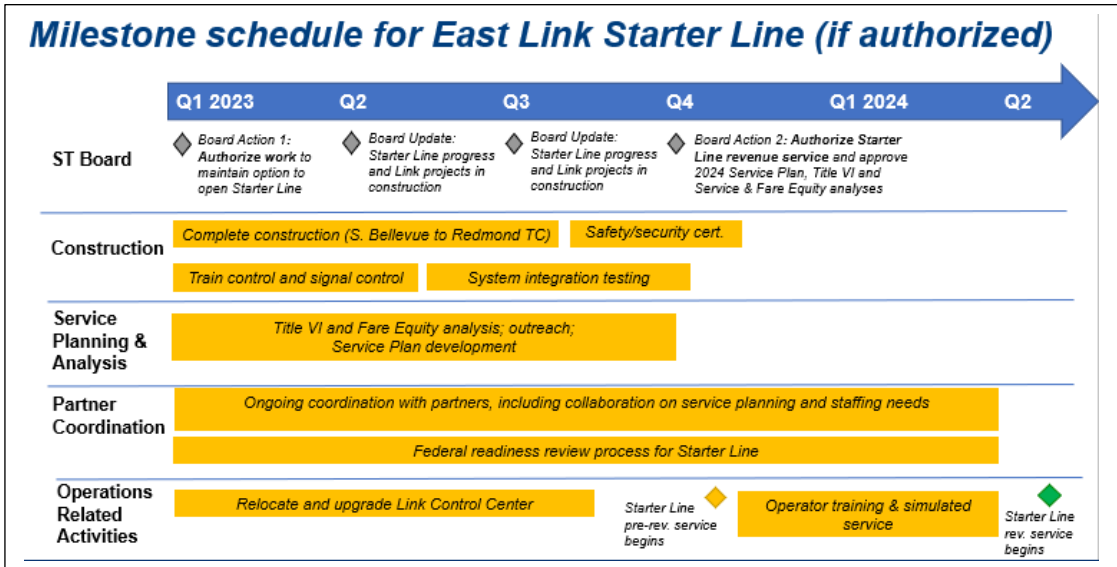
Milestone schedule for East Link Starter Line (if authorized)

Q1 2023
Q2
Q3
Q4
Q1 2024
Q2

ST Board

Board Action 1: Authorize work to maintain option to open Starter Line

Board Update: Starter Line progress and Link projects in construction

Board Update: Starter Line progress and Link projects in construction

Board Action 2: Authorize Starter Line revenue service and approve 2024 Service Plan, Title VI and Service & Fare Equity analyses

Construction

Complete construction (S. Bellevue to Redmond TC)

Safety/security cert.

Train control and signal control

System integration testing

Service Planning & Analysis

Title VI and Fare Equity analysis; outreach; Service Plan development

Partner Coordination

Ongoing coordination with partners, including collaboration on service planning and staffing needs

Federal readiness review process for Starter Line

Operations Related Activities

Relocate and upgrade Link Control Center

Starter Line pre-rev. service begins

Operator training & simulated service

Starter Line rev. service begins